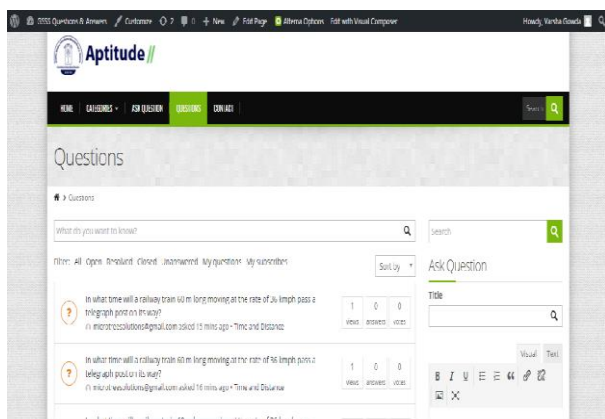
DESS Questions & Answers Customize 2 0 + New Edit Page Alterna Options Edit with Visual Composer Howdy, Varsha Gowda

Aptitude //

HOME CATEGORIES ASK QUESTION QUESTIONS CONTACT Search

Questions

Questions

What do you want to know?

Filter: All Open Resolved Closed Unanswered My questions My subscribes

Sort by

In what time will a railway train 60 m long moving at the rate of 36 kmph pass a telegraph post on its way?

microtressolutions@gmail.com asked 15 mins ago • Time and Distance

1 views 0 answers 0 votes

In what time will a railway train 60 m long moving at the rate of 36 kmph pass a telegraph post on its way?

microtressolutions@gmail.com asked 16 mins ago • Time and Distance

1 views 0 answers 0 votes

Search

Ask Question

Title

Visual Text

B I U